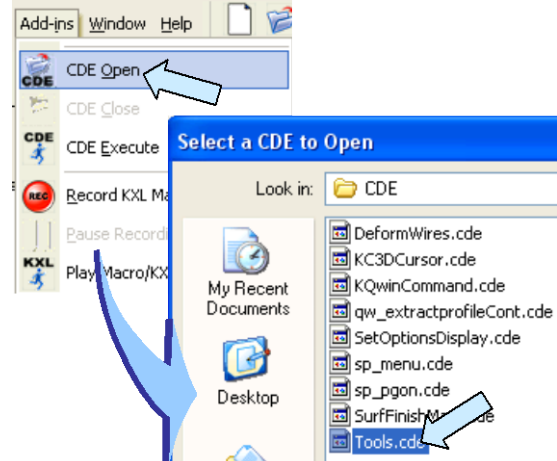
Add-ins Window Help

CDE Open
CDE Close
CDE Execute
Record KXL Ma
Pause Record
Play Macro/KX

CDE
CDE
REC
KXL

Select a CDE to Open

Look in: CDE

My Recent Documents

Desktop

DeformWires.cde
KC3DCursor.cde
KQwinCommand.cde
qw_extractprofileCont.cde
SetOptionsDisplay.cde
sp_menu.cde
sp_pgon.cde
SurfFinishMa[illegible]de
Tools.cde